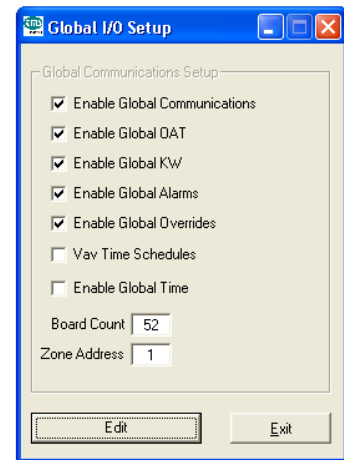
Global I/O Setup

Global Communications Setup

Enable Global Communications

Enable Global OAT

Enable Global KW

Enable Global Alarms

Enable Global Overrides

Vav Time Schedules

Enable Global Time

Board Count 52

Zone Address 1

Edit

Exit